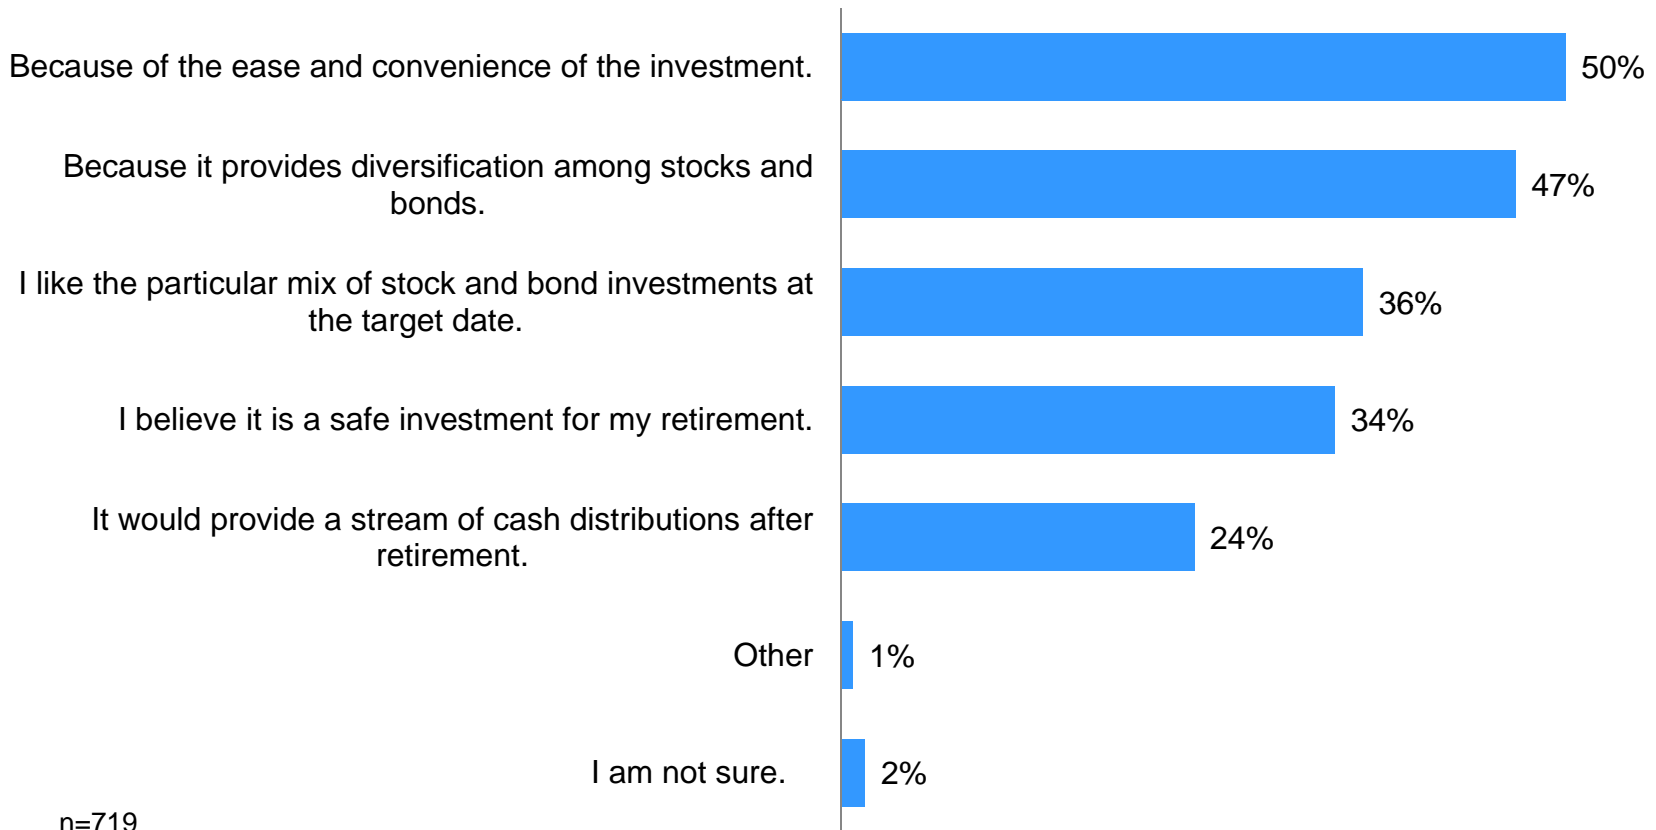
Because of the ease and convenience of the investment. 50%

Because it provides diversification among stocks and bonds. 47%

I like the particular mix of stock and bond investments at the target date. 36%

I believe it is a safe investment for my retirement. 34%

It would provide a stream of cash distributions after retirement. 24%

Other 1%

I am not sure. 2%

n=719